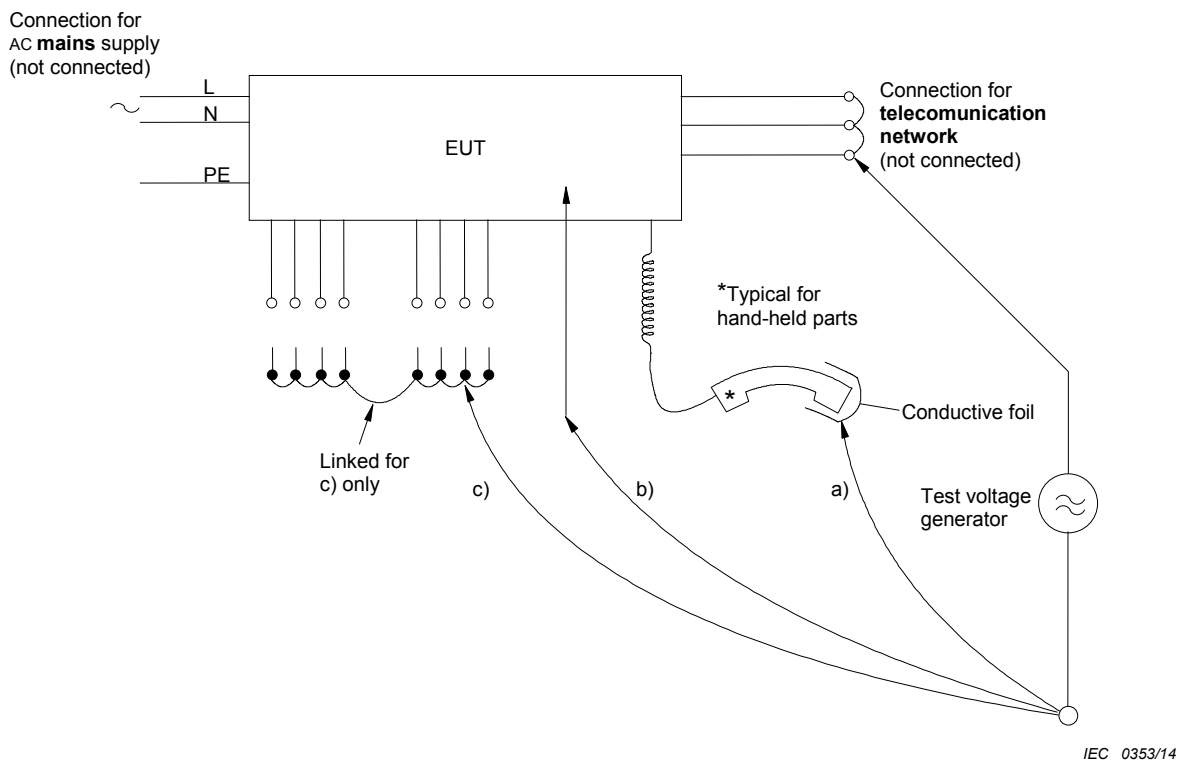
Connection for AC mains supply (not connected)

L

N

PE

EUT

Connection for telecomunication network (not connected)

*Typical for hand-held parts

*

Conductive foil

Linked for c) only

c)

b)

a)

Test voltage generator

IEC 0353/14